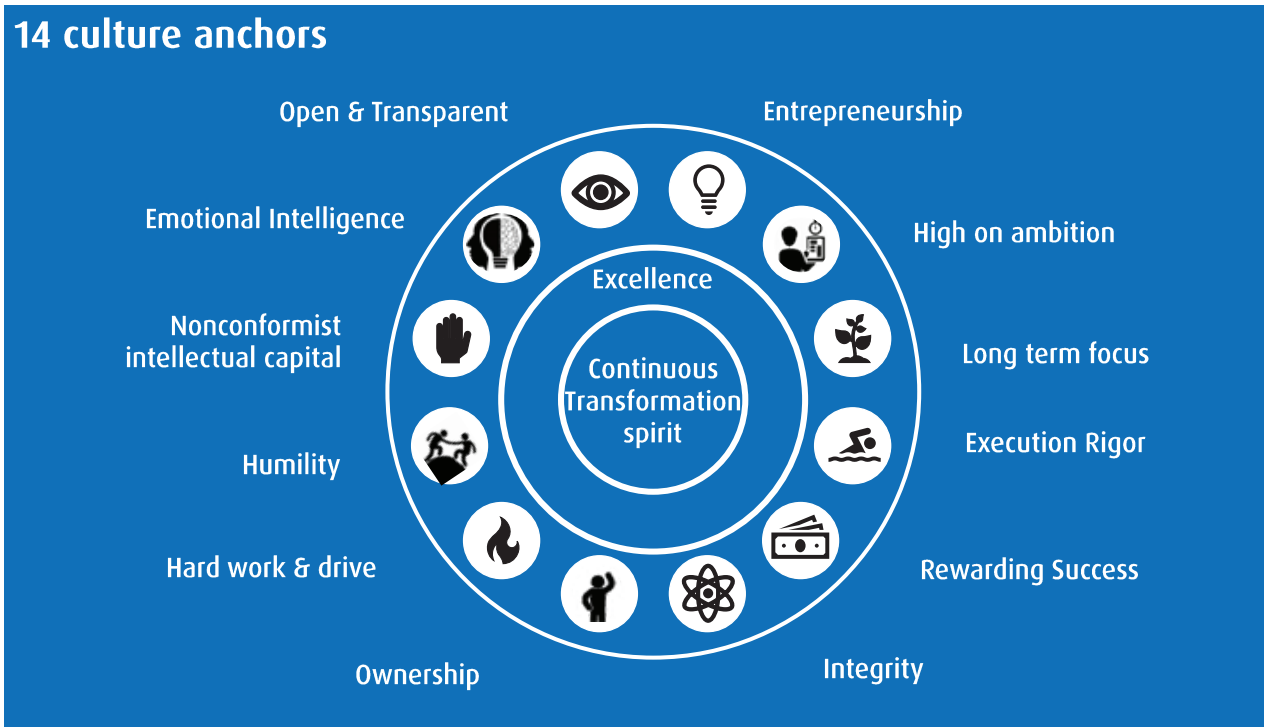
14 culture anchors

Open & Transparent

Entrepreneurship

Emotional Intelligence

High on ambition

Excellence

Nonconformist intellectual capital

Long term focus

Continuous Transformation spirit

Execution Rigor

Humility

Hard work & drive

Rewarding Success

Ownership

Integrity